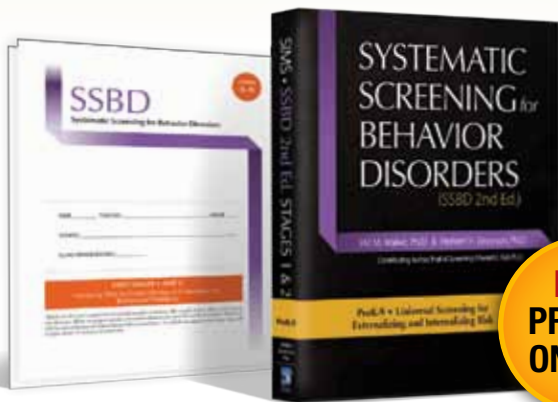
SSBD
Systematic Screening for Behavior Disorders

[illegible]

SIMS • SSBD 2nd Ed. STAGES 1 & 2

SYSTEMATIC SCREENING for BEHAVIOR DISORDERS
(SSBD 2nd Ed.)

Hill M. Walker, PhD & Herbert H. Severson, PhD
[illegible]

PreK-9 • Universal Screening for Externalizing and Internalizing Risk

PreK-9

PR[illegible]
ON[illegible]